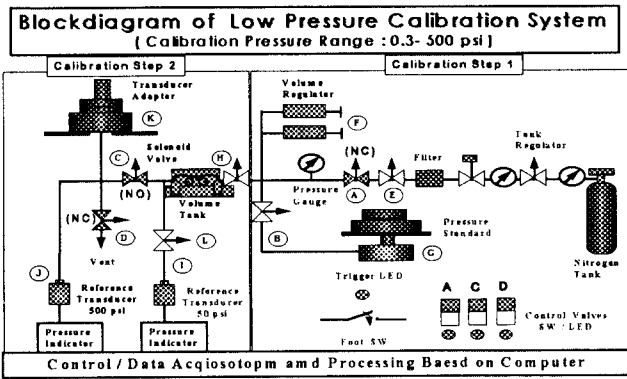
Blockdiagram of Low Pressure Calibration System
( Calibration Pressure Range : 0.3- 500 psi )

Calibration Step 2

Calibration Step 1

Transducer Adapter

K

Solenoid Valve

C

H

(NO)

Volume Tank

(NC)

D

Vent

L

I

J

Reference Transducer 500 psi

Reference Transducer 50 psi

Pressure Indicator

Pressure Indicator

Volume Regulator

F

(NC)

A

Pressure Gauge

E

Filter

Tank Regulator

B

Pressure Standard

G

Nitrogen Tank

Trigger LED

Foot SW

A C D

Control Valves SW / LED

Control / Data Acqiosotopm amd Processing Baesd on Computer